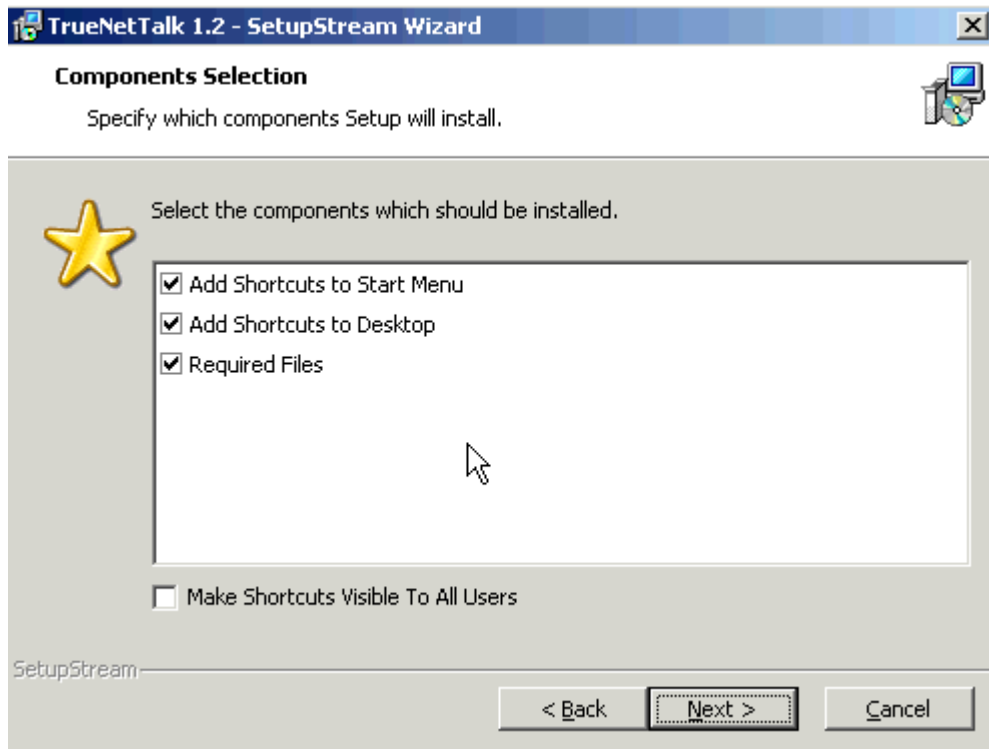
TrueNetTalk 1.2 - SetupStream Wizard

Components Selection

Specify which components Setup will install.

Select the components which should be installed.

☑ Add Shortcuts to Start Menu
☑ Add Shortcuts to Desktop
☑ Required Files

☐ Make Shortcuts Visible To All Users

SetupStream

< Back | Next > | Cancel